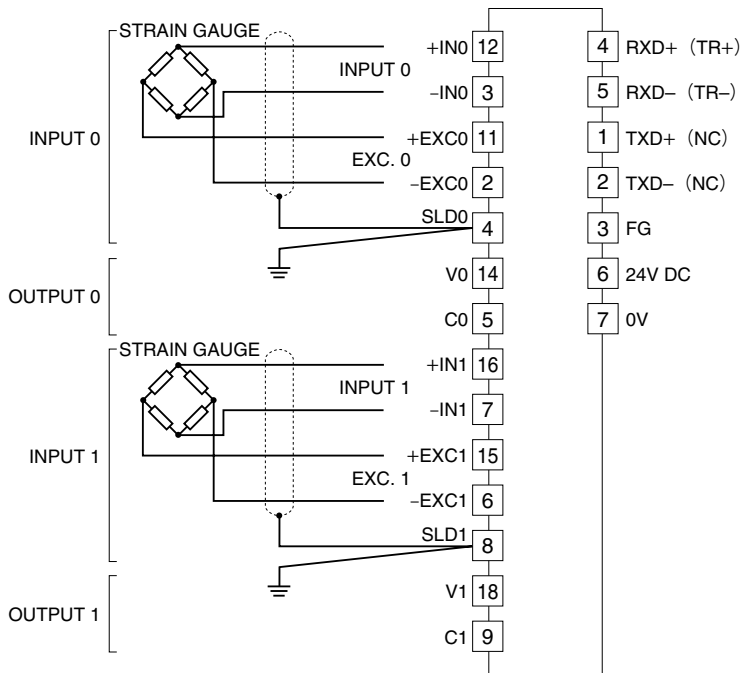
STRAIN GAUGE

INPUT 0

+IN0 12

INPUT 0

−IN0 3

+EXC0 11

EXC. 0

−EXC0 2

SLD0 4

OUTPUT 0

V0 14

C0 5

STRAIN GAUGE

INPUT 1

+IN1 16

INPUT 1

−IN1 7

+EXC1 15

EXC. 1

−EXC1 6

SLD1 8

OUTPUT 1

V1 18

C1 9

4 RXD+ (TR+)

5 RXD− (TR−)

1 TXD+ (NC)

2 TXD− (NC)

3 FG

6 24V DC

7 0V